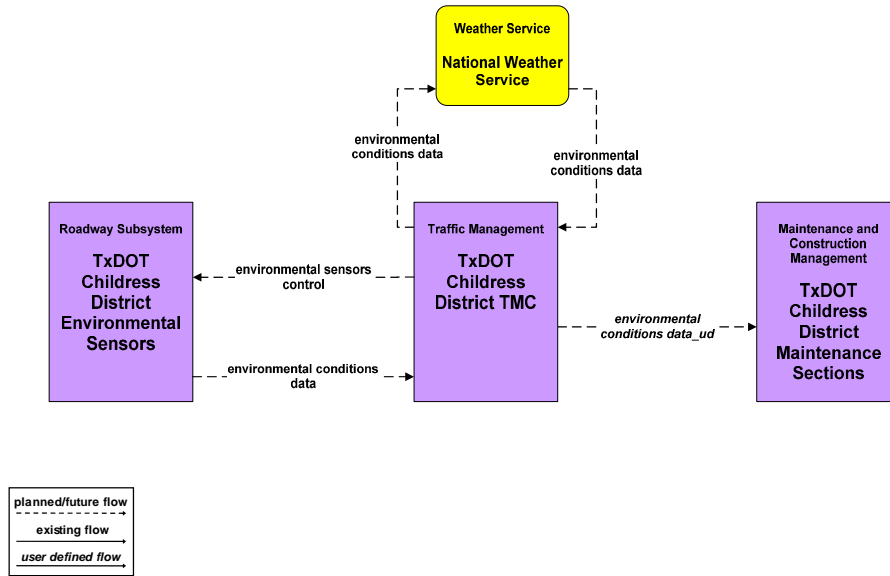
Weather Service

National Weather Service

environmental conditions data

environmental conditions data

Roadway Subsystem

TxDOT Childress District Environmental Sensors

Traffic Management

TxDOT Childress District TMC

Maintenance and Construction Management

TxDOT Childress District Maintenance Sections

environmental sensors control

environmental conditions data

*environmental conditions data_ud*

planned/future flow

existing flow

*user defined flow*